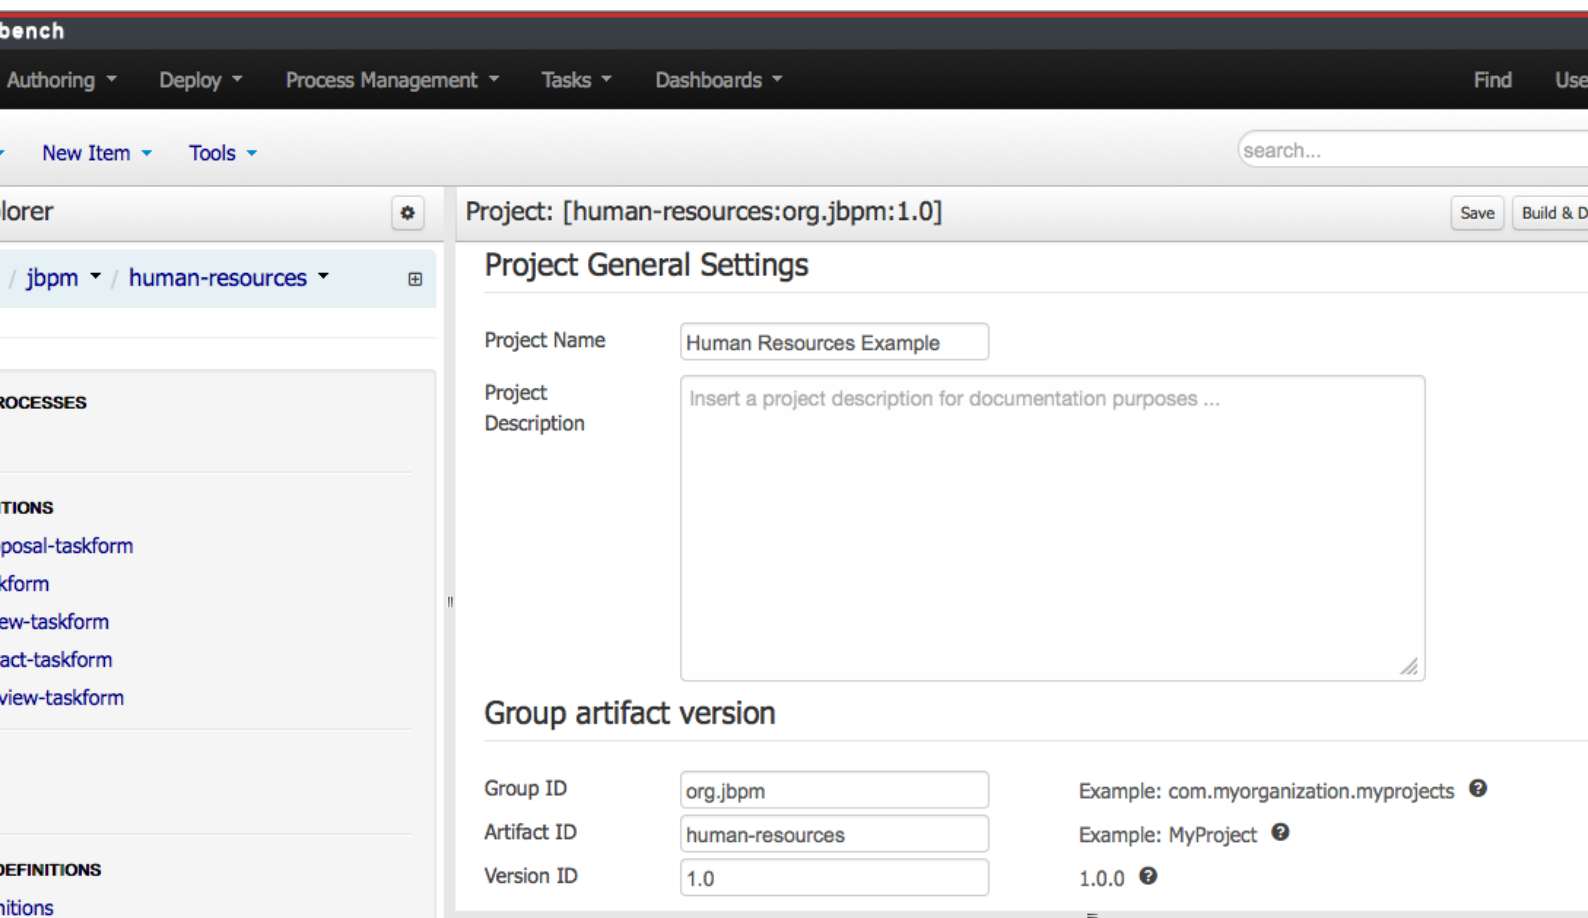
bench

Authoring Deploy Process Management Tasks Dashboards Find Use

New Item Tools

search...

lorer

/ jbpm / human-resources

ROCESSES

TIONS

posal-taskform

kform

ew-taskform

act-taskform

view-taskform

DEFINITIONS

nitions

Project: [human-resources:org.jbpm:1.0]

Save Build & D

Project General Settings

Project Name Human Resources Example

Project Description Insert a project description for documentation purposes ...

Group artifact version

Group ID org.jbpm Example: com.myorganization.myprojects

Artifact ID human-resources Example: MyProject

Version ID 1.0 1.0.0